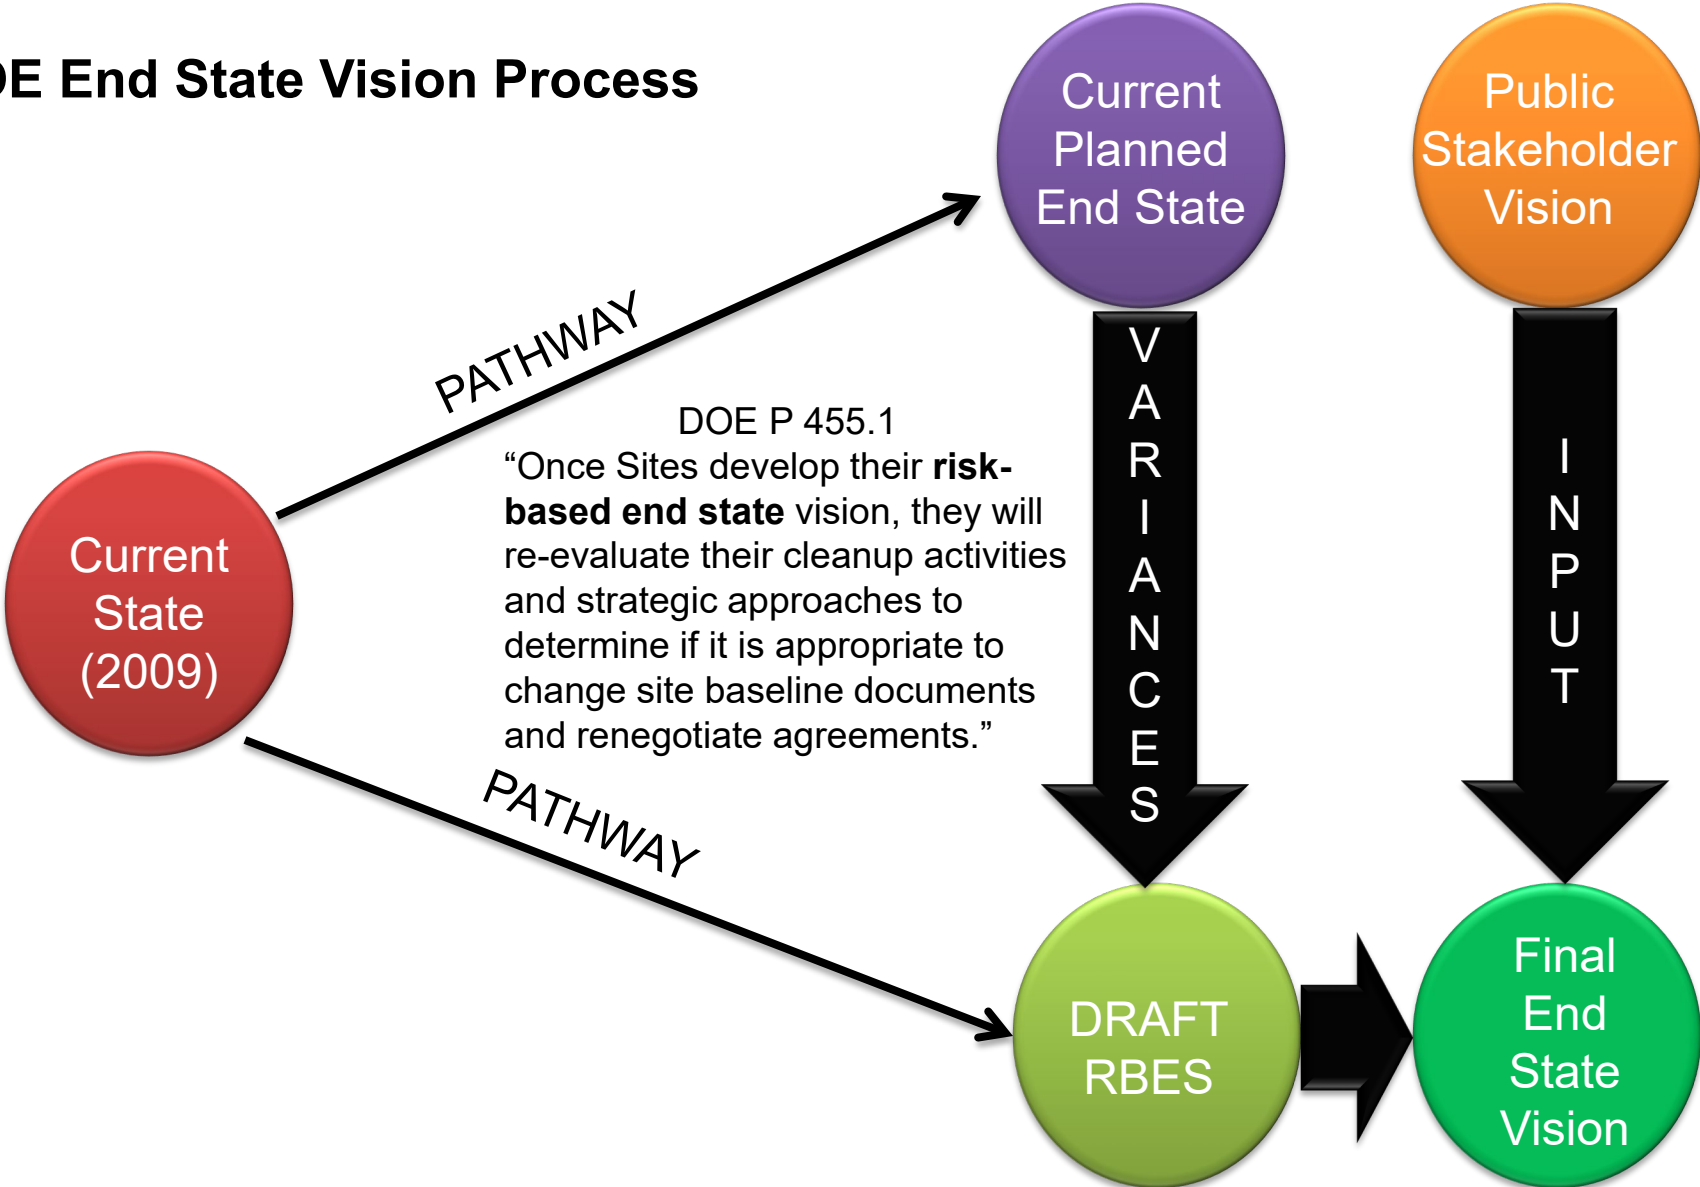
OE End State Vision Process

Current State (2009)

PATHWAY

Current Planned End State

Public Stakeholder Vision

DOE P 455.1
“Once Sites develop their **risk-based end state** vision, they will re-evaluate their cleanup activities and strategic approaches to determine if it is appropriate to change site baseline documents and renegotiate agreements.”

VARIANCES

INPUT

PATHWAY

DRAFT RBES

Final End State Vision